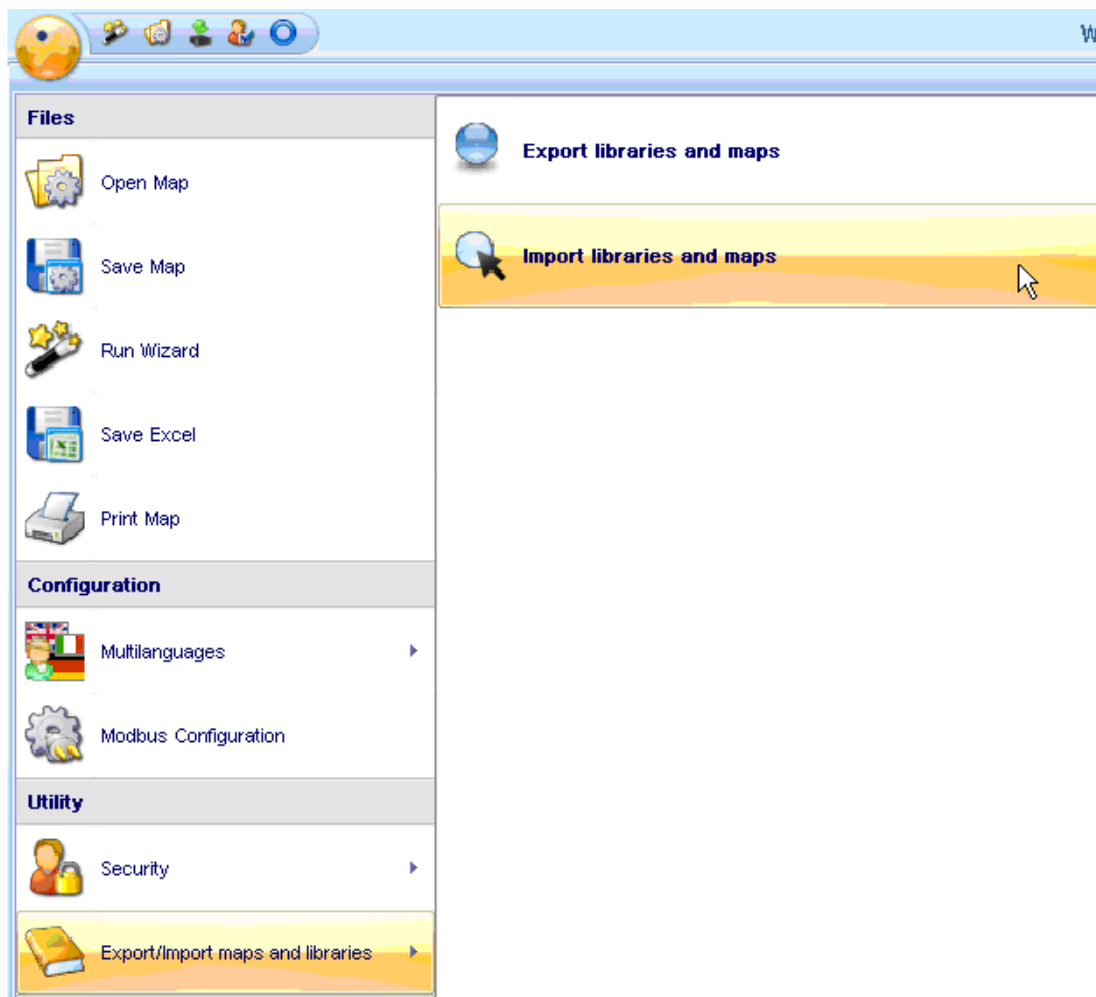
W

Files

Open Map

Save Map

Run Wizard

Save Excel

Print Map

Configuration

Multilanguages

Modbus Configuration

Utility

Security

Export/Import maps and libraries

Export libraries and maps

Import libraries and maps